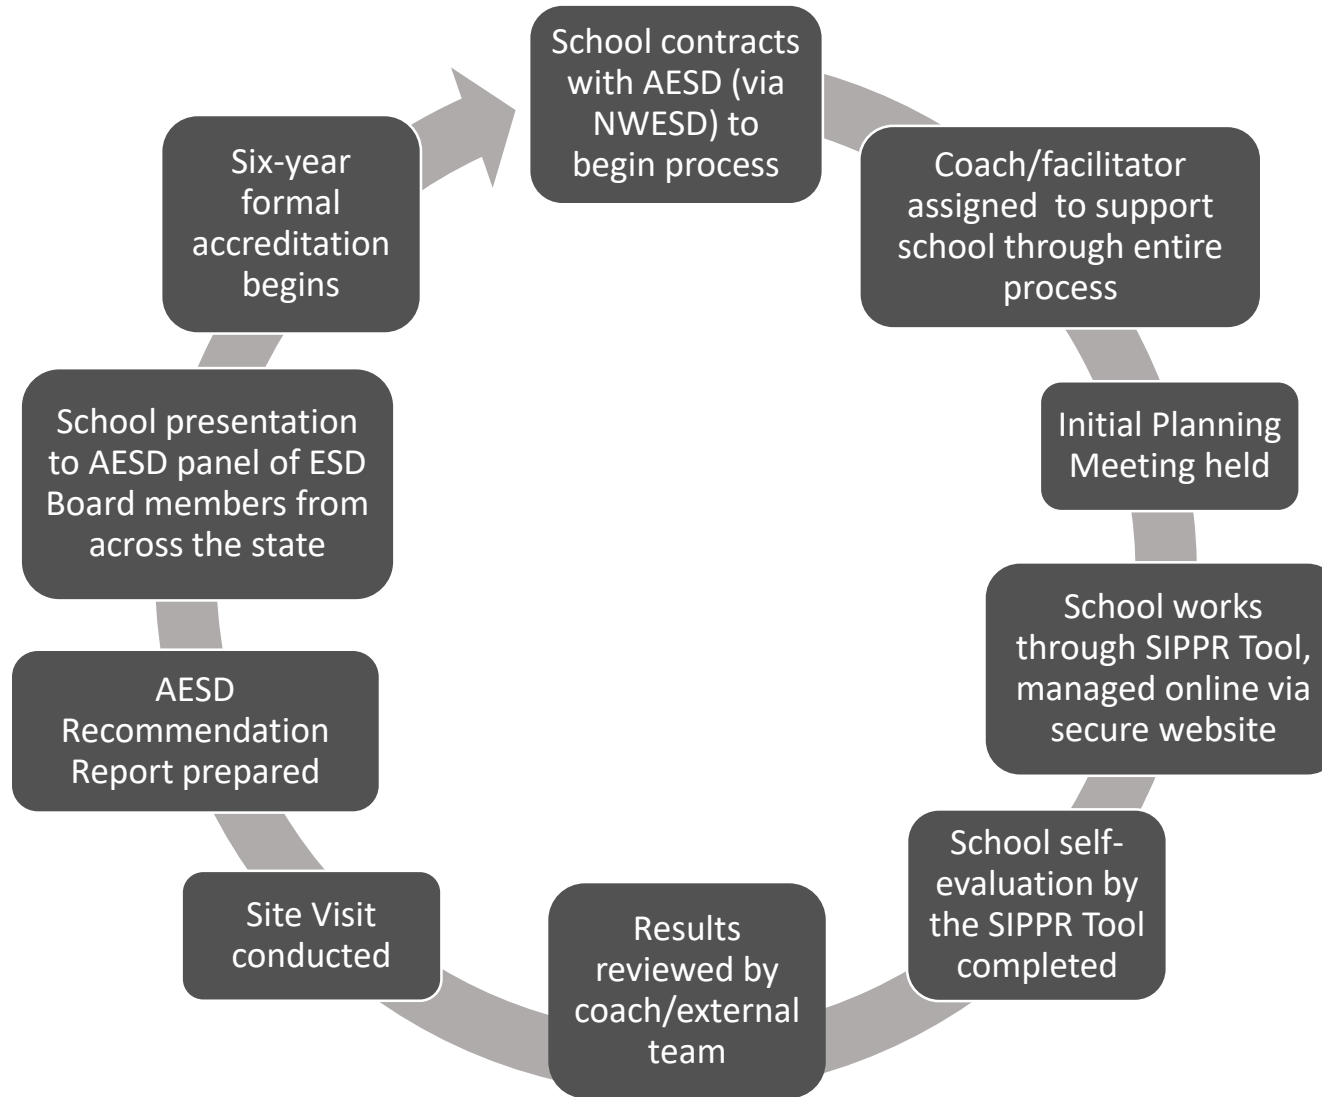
School contracts with AESD (via NWESD) to begin process

Coach/facilitator assigned to support school through entire process

Initial Planning Meeting held

School works through SIPPR Tool, managed online via secure website

School self-evaluation by the SIPPR Tool completed

Results reviewed by coach/external team

Site Visit conducted

AESD Recommendation Report prepared

School presentation to AESD panel of ESD Board members from across the state

Six-year formal accreditation begins